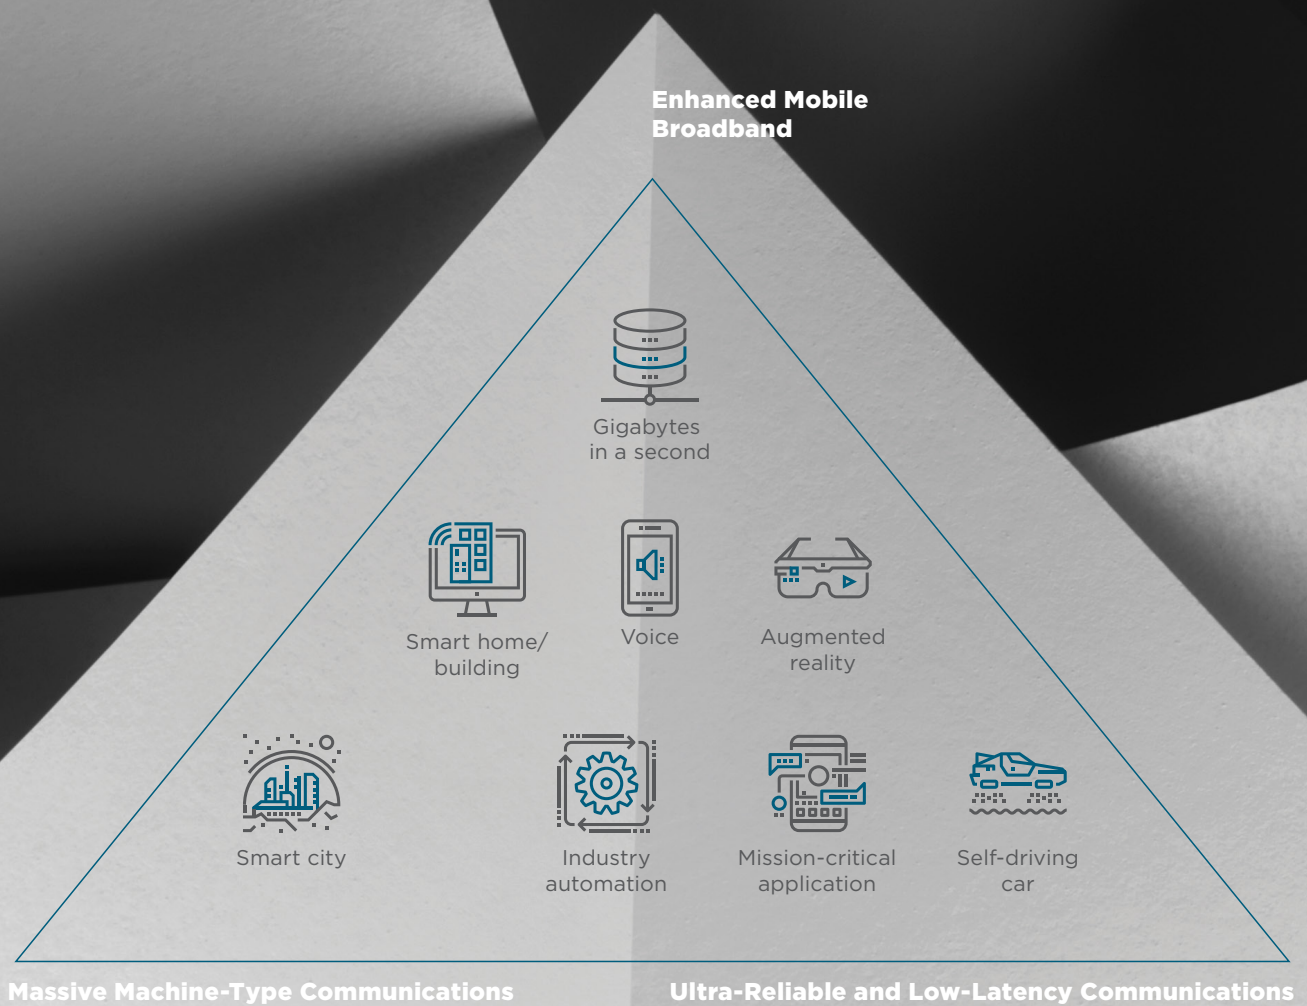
Enhanced Mobile Broadband

Gigabytes in a second

Smart home/ building

Voice

Augmented reality

Smart city

Industry automation

Mission-critical application

Self-driving car

Massive Machine-Type Communications

Ultra-Reliable and Low-Latency Communications